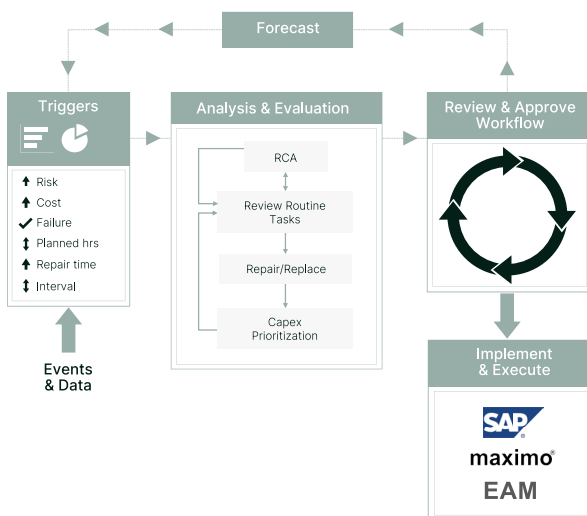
Forecast

Triggers

Risk
Cost
Failure
Planned hrs
Repair time
Interval

Events & Data

Analysis & Evaluation

RCA
Review Routine Tasks
Repair/Replace
Capex Prioritization

Review & Approve Workflow

Implement & Execute

SAP
maximo®
EAM